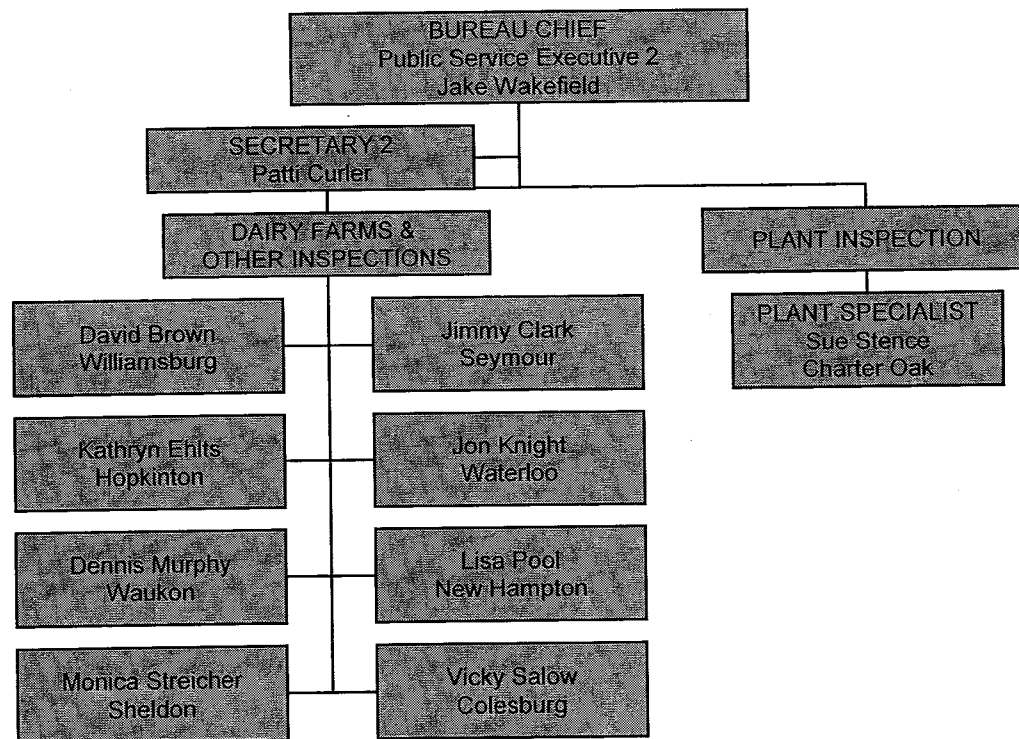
BUREAU CHIEF
Public Service Executive 2
Jake Wakefield

SECRETARY 2
Patti Curler

DAIRY FARMS &
OTHER INSPECTIONS

PLANT INSPECTION

PLANT SPECIALIST
Sue Stence
Charter Oak

David Brown
Williamsburg

Jimmy Clark
Seymour

Kathryn Ehlts
Hopkinton

Jon Knight
Waterloo

Dennis Murphy
Waukon

Lisa Pool
New Hampton

Monica Streicher
Sheldon

Vicky Salow
Colesburg